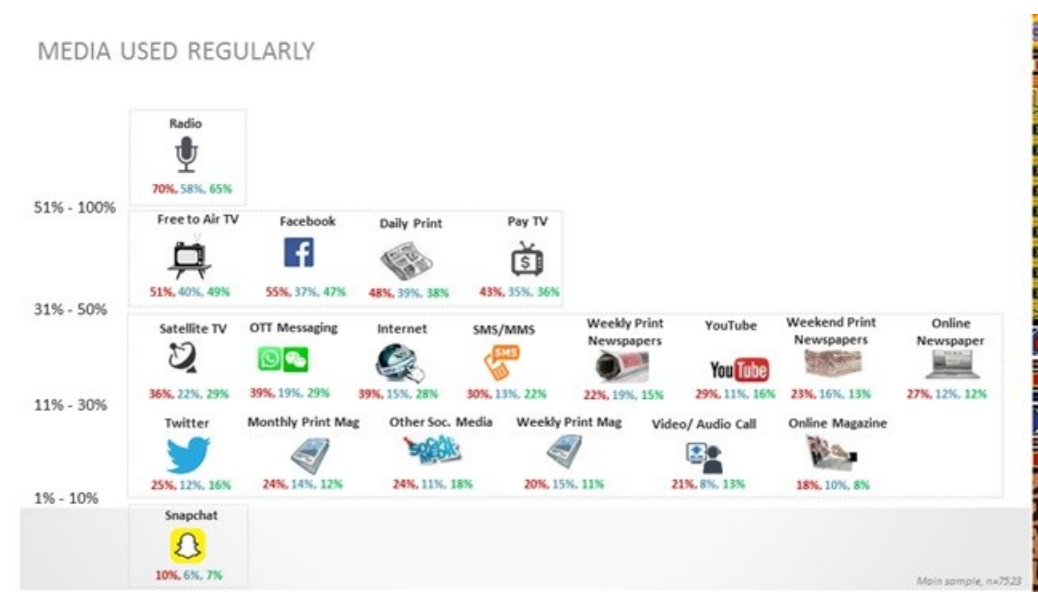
MEDIA USED REGULARLY

Radio
70%, 58%, 65%

51% - 100%

Free to Air TV
51%, 40%, 49%

Facebook
55%, 37%, 47%

Daily Print
48%, 39%, 38%

Pay TV
43%, 35%, 36%

31% - 50%

Satellite TV
36%, 22%, 29%

OTT Messaging
39%, 19%, 29%

Internet
39%, 15%, 28%

SMS/MMS
30%, 13%, 22%

Weekly Print Newspapers
22%, 19%, 15%

YouTube
29%, 11%, 16%

Weekend Print Newspapers
23%, 16%, 13%

Online Newspaper
27%, 12%, 12%

11% - 30%

Twitter
25%, 12%, 16%

Monthly Print Mag
24%, 14%, 12%

Other Soc. Media
24%, 11%, 18%

Weekly Print Mag
20%, 15%, 11%

Video/ Audio Call
21%, 8%, 13%

Online Magazine
18%, 10%, 8%

1% - 10%

Snapchat
10%, 6%, 7%

Main sample, n=7523